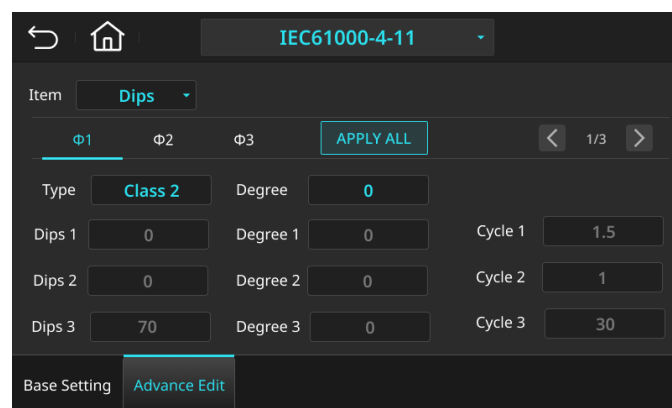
IEC61000-4-11

Item Dips

Φ1 Φ2 Φ3 APPLY ALL 1/3

| Type | Class 2 | Degree | 0 | | |
|---|---|---|---|---|---|
| Dips 1 | 0 | Degree 1 | 0 | Cycle 1 | 1.5 |
| Dips 2 | 0 | Degree 2 | 0 | Cycle 2 | 1 |
| Dips 3 | 70 | Degree 3 | 0 | Cycle 3 | 30 |

Base Setting Advance Edit